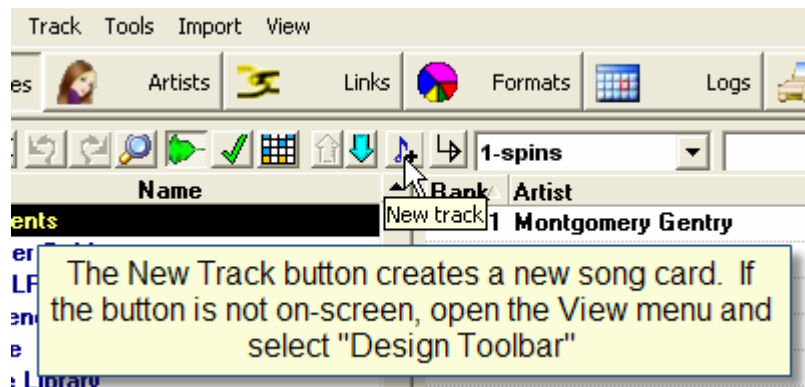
Track Tools Import View

es Artists Links Formats Logs

1-spins

Name

Rank Artist

ents

New track

1 Montgomery Gentry

er

LF

en

e

Library

The New Track button creates a new song card. If the button is not on-screen, open the View menu and select "Design Toolbar"